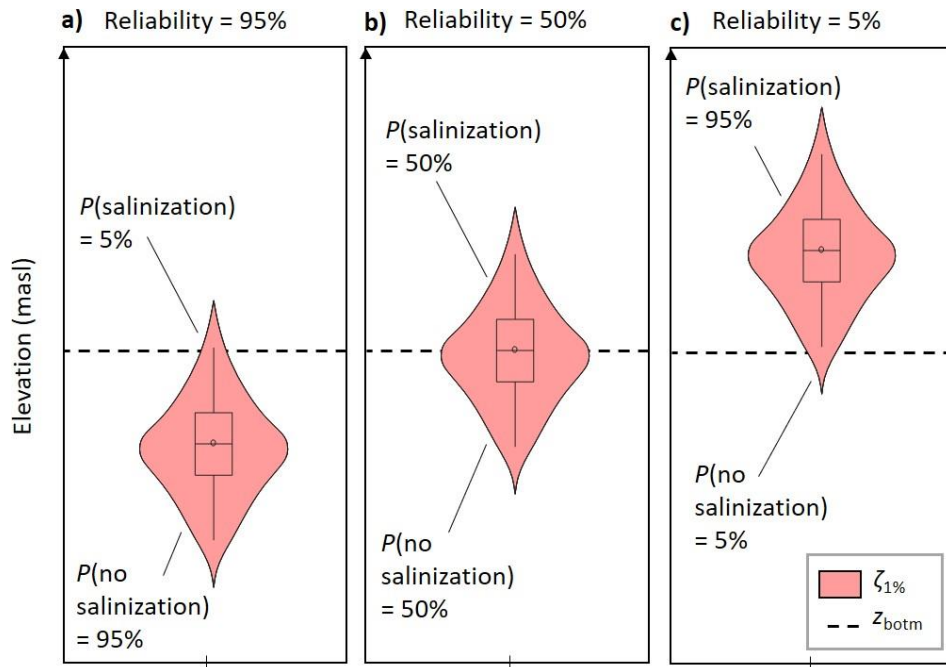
a) Reliability = 95%

Elevation (masl)

$P$(salinization) = 5%

$P$(no salinization) = 95%

b) Reliability = 50%

$P$(salinization) = 50%

$P$(no salinization) = 50%

c) Reliability = 5%

$P$(salinization) = 95%

$P$(no salinization) = 5%

$\zeta_{1\%}$

$z_{\text{botm}}$